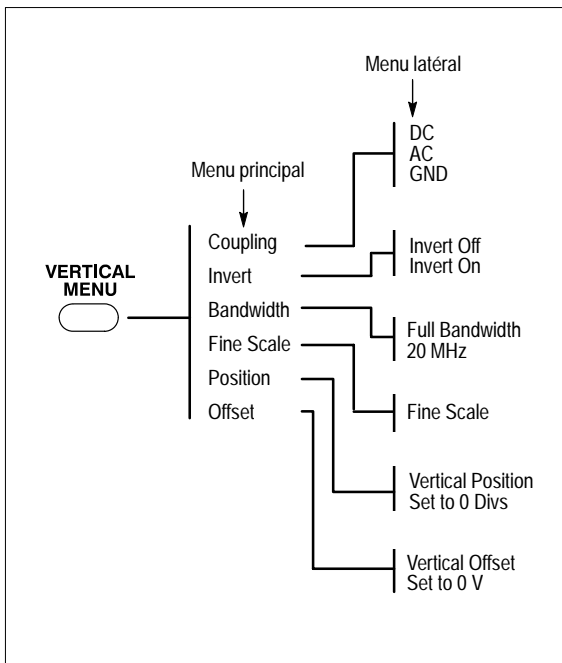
Menu latéral

DC
AC
GND

Menu principal

VERTICAL MENU

Coupling
Invert
Bandwidth
Fine Scale
Position
Offset

Invert Off
Invert On

Full Bandwidth
20 MHz

Fine Scale

Vertical Position
Set to 0 Divs

Vertical Offset
Set to 0 V